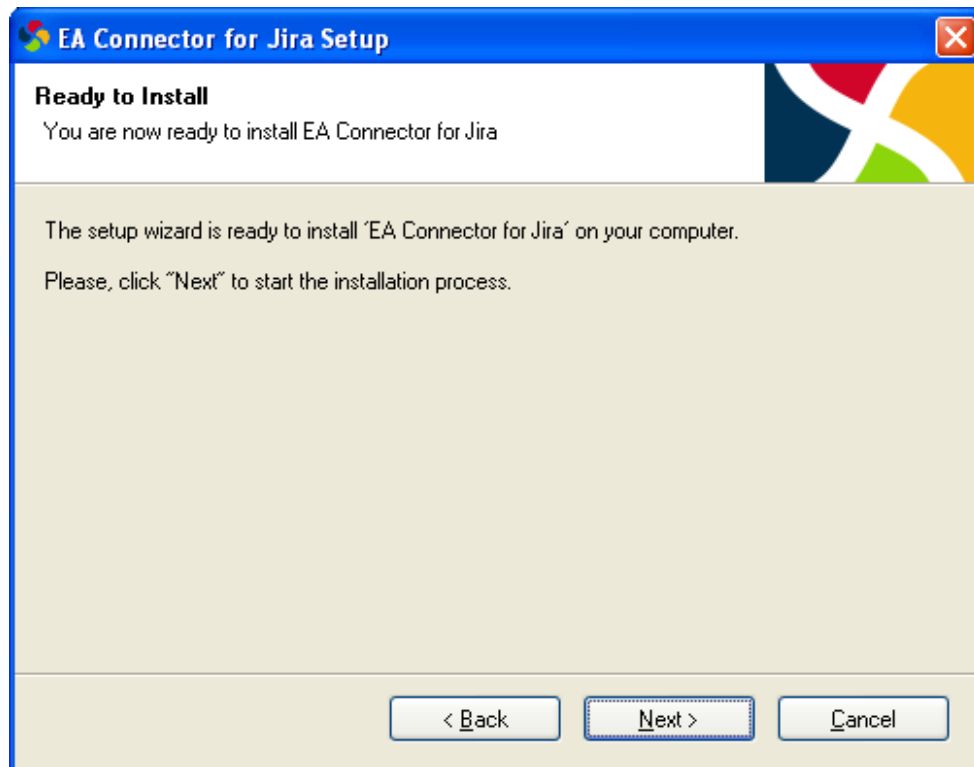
EA Connector for Jira Setup

Ready to Install
You are now ready to install EA Connector for Jira

The setup wizard is ready to install ´EA Connector for Jira´ on your computer.

Please, click "Next" to start the installation process.

< Back
Next >
Cancel